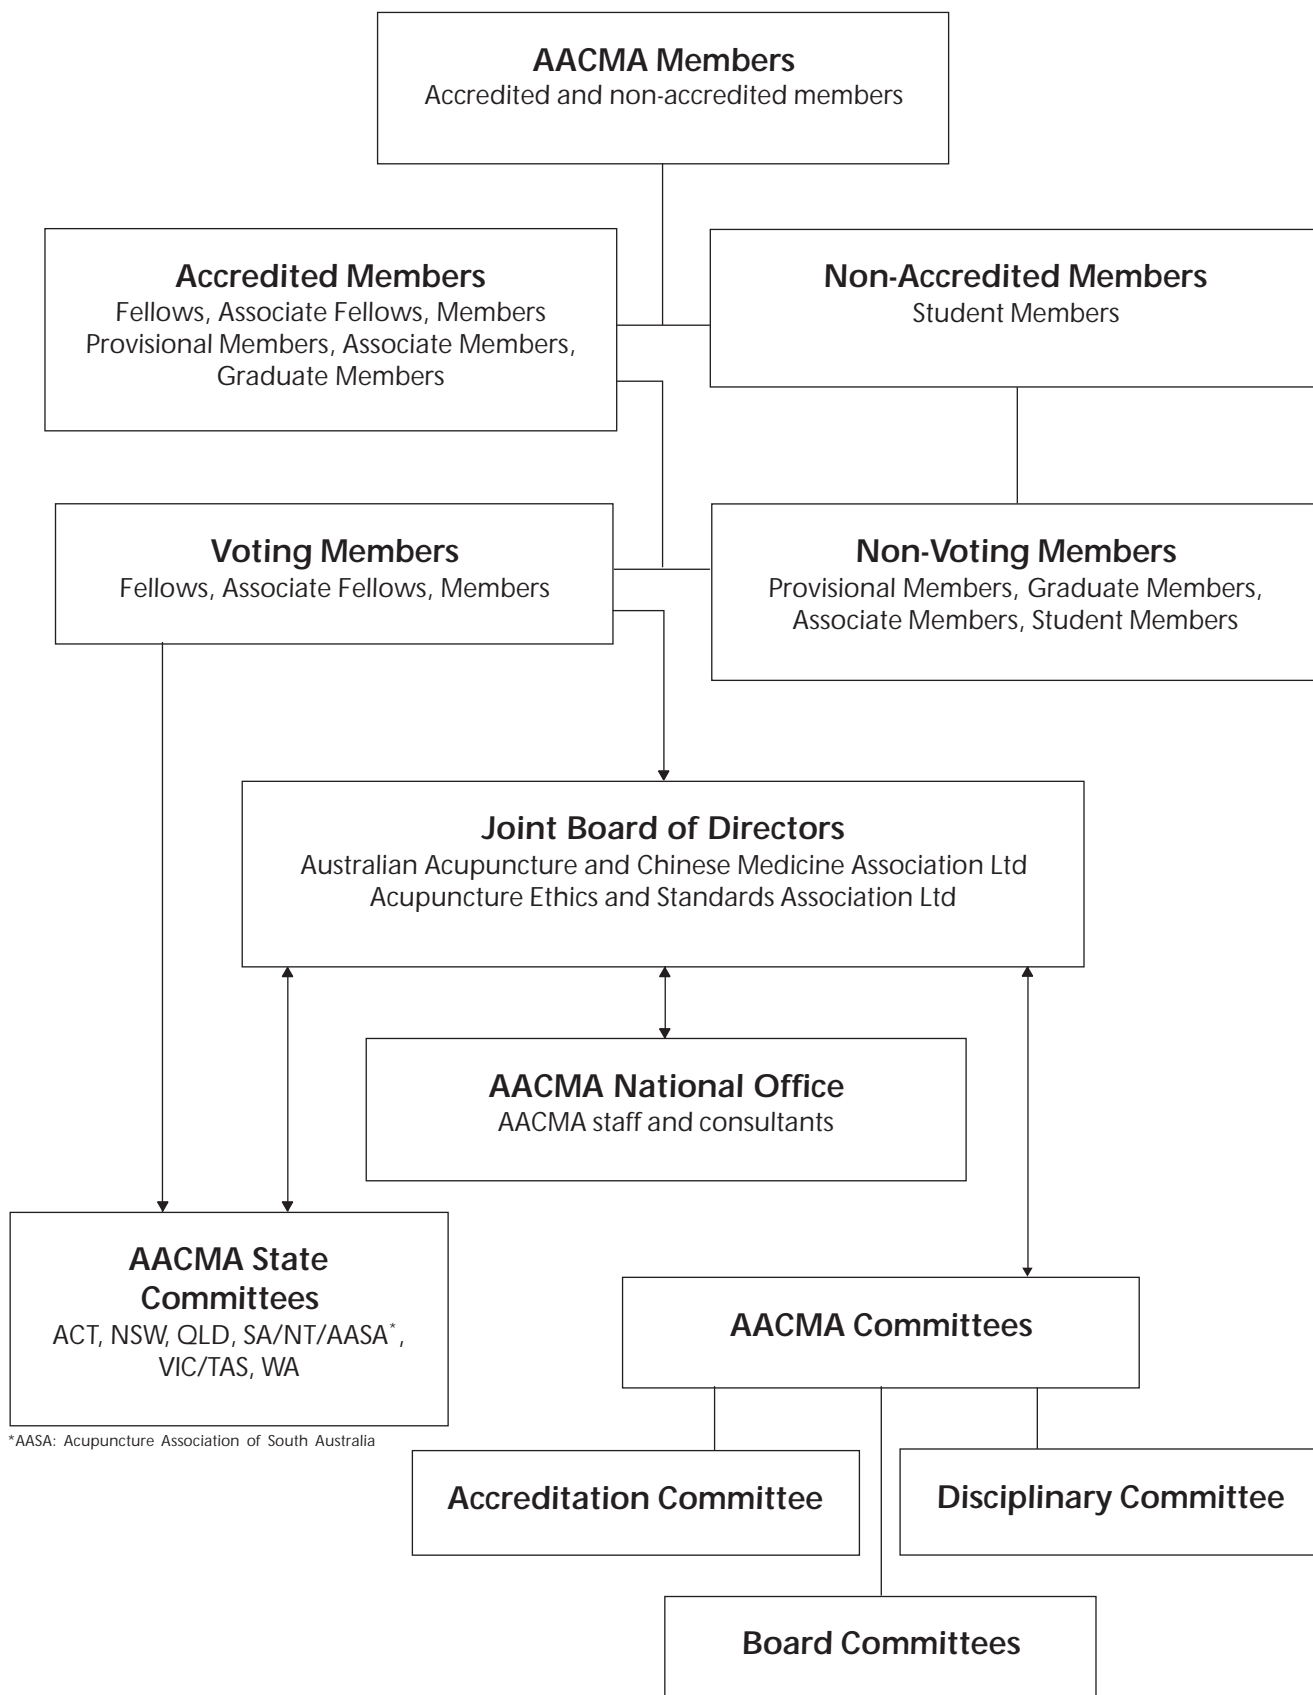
AACMA Members
Accredited and non-accredited members

Accredited Members
Fellows, Associate Fellows, Members
Provisional Members, Associate Members, Graduate Members

Non-Accredited Members
Student Members

Voting Members
Fellows, Associate Fellows, Members

Non-Voting Members
Provisional Members, Graduate Members, Associate Members, Student Members

Joint Board of Directors
Australian Acupuncture and Chinese Medicine Association Ltd
Acupuncture Ethics and Standards Association Ltd

AACMA National Office
AACMA staff and consultants

AACMA State Committees
ACT, NSW, QLD, SA/NT/AASA*, VIC/TAS, WA

*AASA: Acupuncture Association of South Australia

AACMA Committees

Accreditation Committee

Disciplinary Committee

Board Committees